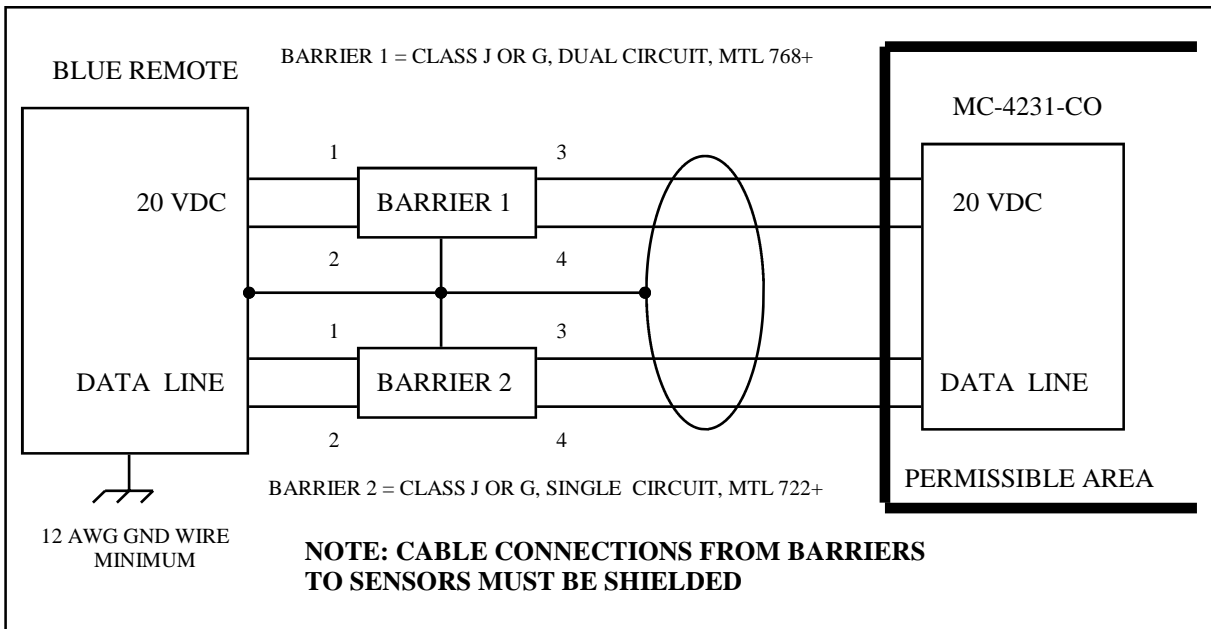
BLUE REMOTE

BARRIER 1 = CLASS J OR G, DUAL CIRCUIT, MTL 768+

MC-4231-CO

1

3

20 VDC

BARRIER 1

20 VDC

2

4

1

3

DATA LINE

BARRIER 2

DATA LINE

2

4

BARRIER 2 = CLASS J OR G, SINGLE CIRCUIT, MTL 722+

PERMISSIBLE AREA

12 AWG GND WIRE MINIMUM

NOTE: CABLE CONNECTIONS FROM BARRIERS TO SENSORS MUST BE SHIELDED